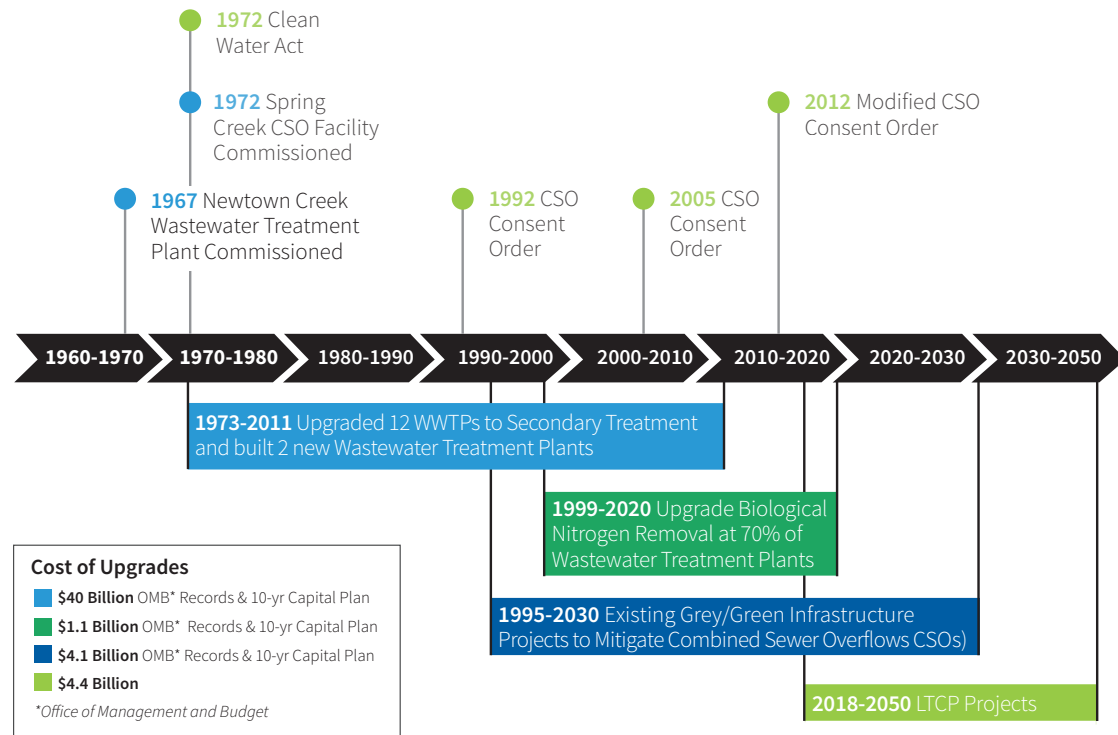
1972 Clean Water Act

1972 Spring Creek CSO Facility Commissioned

1967 Newtown Creek Wastewater Treatment Plant Commissioned

1992 CSO Consent Order

2005 CSO Consent Order

2012 Modified CSO Consent Order

1960-1970
1970-1980
1980-1990
1990-2000
2000-2010
2010-2020
2020-2030
2030-2050

1973-2011 Upgraded 12 WWTPs to Secondary Treatment and built 2 new Wastewater Treatment Plants

1999-2020 Upgrade Biological Nitrogen Removal at 70% of Wastewater Treatment Plants

1995-2030 Existing Grey/Green Infrastructure Projects to Mitigate Combined Sewer Overflows CSOs)

2018-2050 LTCP Projects

Cost of Upgrades
$40 Billion OMB* Records & 10-yr Capital Plan
$1.1 Billion OMB* Records & 10-yr Capital Plan
$4.1 Billion OMB* Records & 10-yr Capital Plan
$4.4 Billion
*Office of Management and Budget